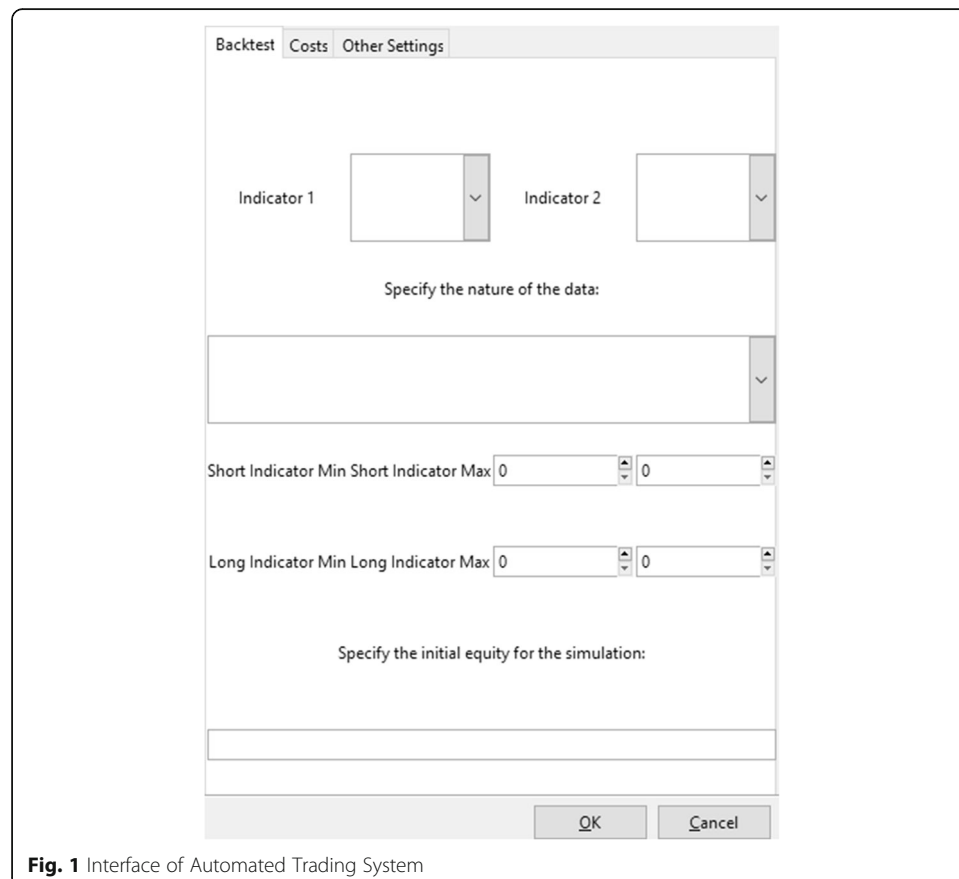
Backtest Costs Other Settings

Indicator 1

Indicator 2

Specify the nature of the data:

Short Indicator Min Short Indicator Max 0 0

Long Indicator Min Long Indicator Max 0 0

Specify the initial equity for the simulation:

OK Cancel

**Fig. 1** Interface of Automated Trading System